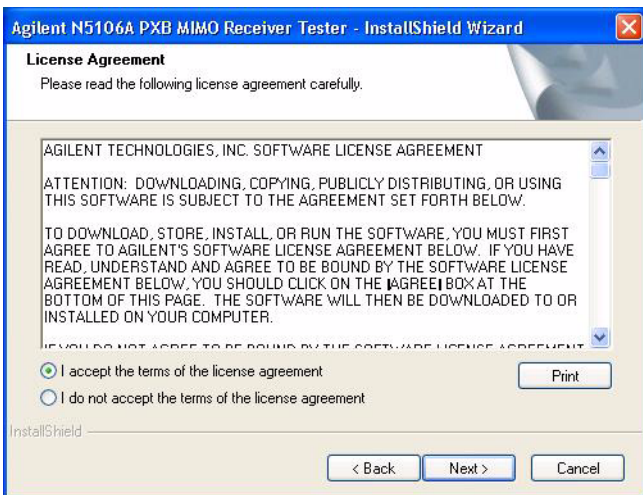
Agilent N5106A PXB MIMO Receiver Tester - InstallShield Wizard

License Agreement
Please read the following license agreement carefully.

AGILENT TECHNOLOGIES, INC. SOFTWARE LICENSE AGREEMENT

ATTENTION: DOWNLOADING, COPYING, PUBLICLY DISTRIBUTING, OR USING THIS SOFTWARE IS SUBJECT TO THE AGREEMENT SET FORTH BELOW.

TO DOWNLOAD, STORE, INSTALL, OR RUN THE SOFTWARE, YOU MUST FIRST AGREE TO AGILENT'S SOFTWARE LICENSE AGREEMENT BELOW. IF YOU HAVE READ, UNDERSTAND AND AGREE TO BE BOUND BY THE SOFTWARE LICENSE AGREEMENT BELOW, YOU SHOULD CLICK ON THE |AGREE| BOX AT THE BOTTOM OF THIS PAGE. THE SOFTWARE WILL THEN BE DOWNLOADED TO OR INSTALLED ON YOUR COMPUTER.

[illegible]

I accept the terms of the license agreement
I do not accept the terms of the license agreement
Print

InstallShield

< Back
Next >
Cancel